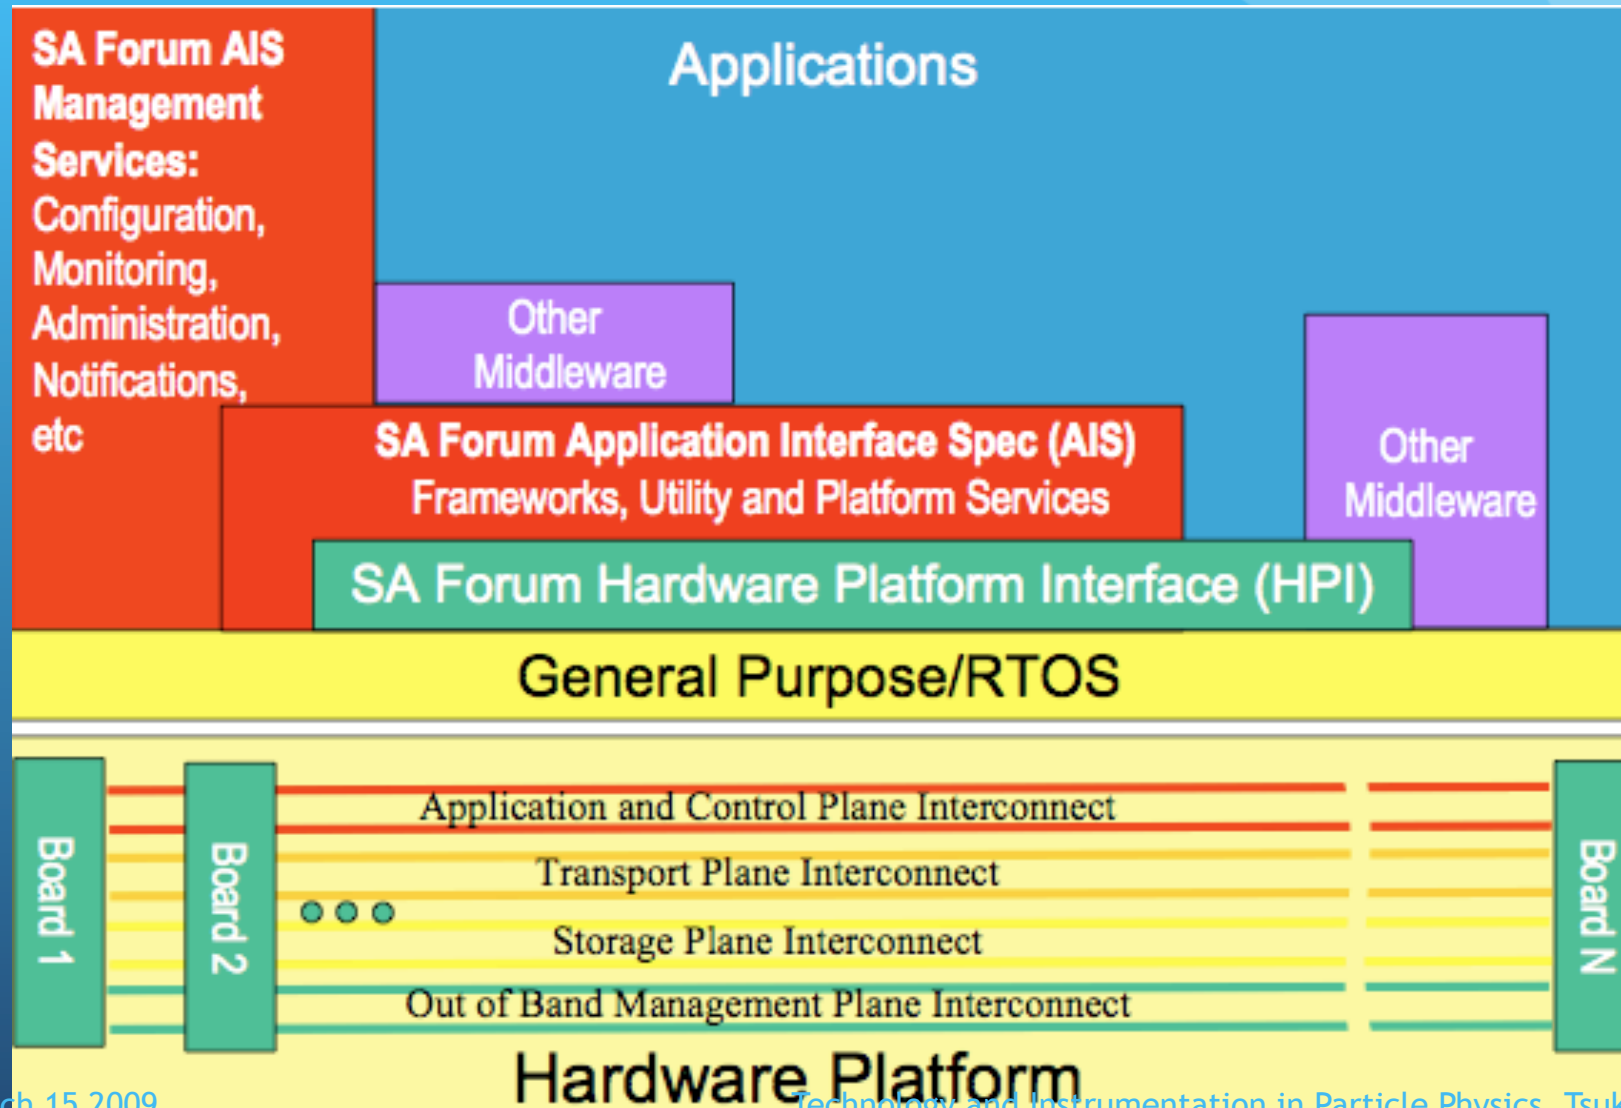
SA Forum AIS Management Services: Configuration, Monitoring, Administration, Notifications, etc

Applications

Other Middleware

SA Forum Application Interface Spec (AIS) Frameworks, Utility and Platform Services

Other Middleware

SA Forum Hardware Platform Interface (HPI)

General Purpose/RTOS

Board 1

Board 2

Application and Control Plane Interconnect

Transport Plane Interconnect

Storage Plane Interconnect

Out of Band Management Plane Interconnect

Board N

Hardware Platform

ch 15 2009

Technology and Instrumentation in Particle Physics, Tsu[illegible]